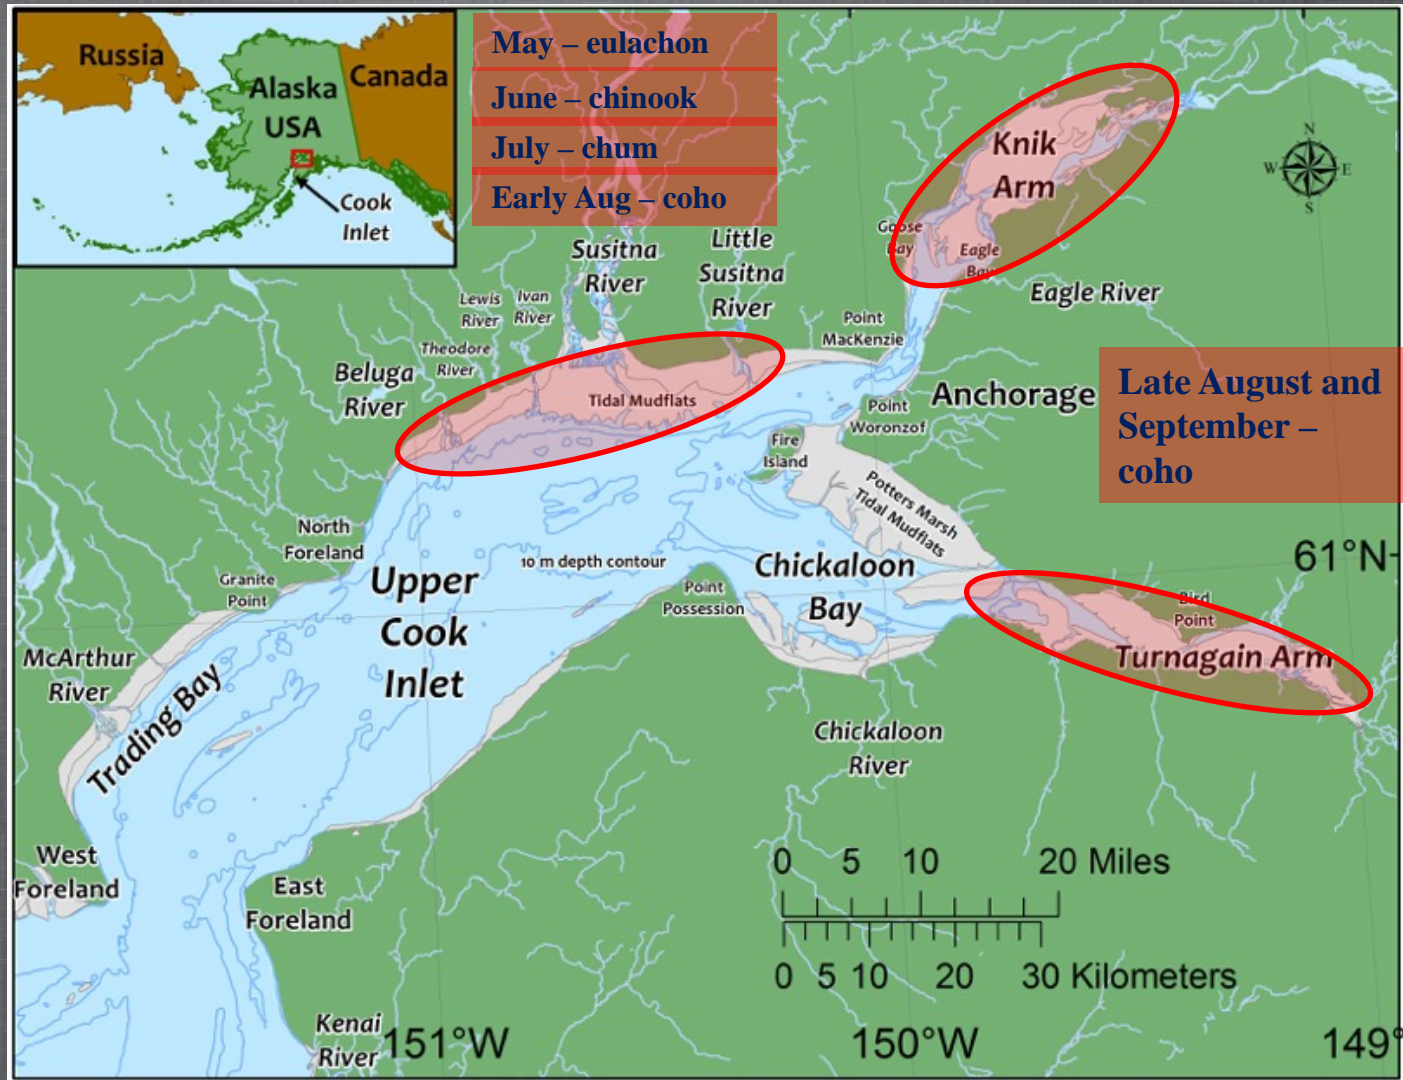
Russia
Alaska
USA
Canada
Cook Inlet

May – eulachon
June – chinook
July – chum
Early Aug – coho

Knik Arm
Goose Bay
Eagle Bay
Eagle River

N
W E
S

Susitna River
Little Susitna River
Lewis River
Ivan River
Theodore River
Beluga River
Tidal Mudflats
Point MacKenzie
Point Woronzof
Anchorage

Late August and September – coho

Fire Island
Potters Marsh Tidal Mudflats
North Foreland
Granite Point
Upper Cook Inlet
10 m depth contour
Point Possession
Chickaloon Bay
61°N
Bird Point
Turnagain Arm
McArthur River
Trading Bay
Chickaloon River
West Foreland
East Foreland
Kenai River

0 5 10 20 Miles
0 5 10 20 30 Kilometers

151°W
150°W
149°